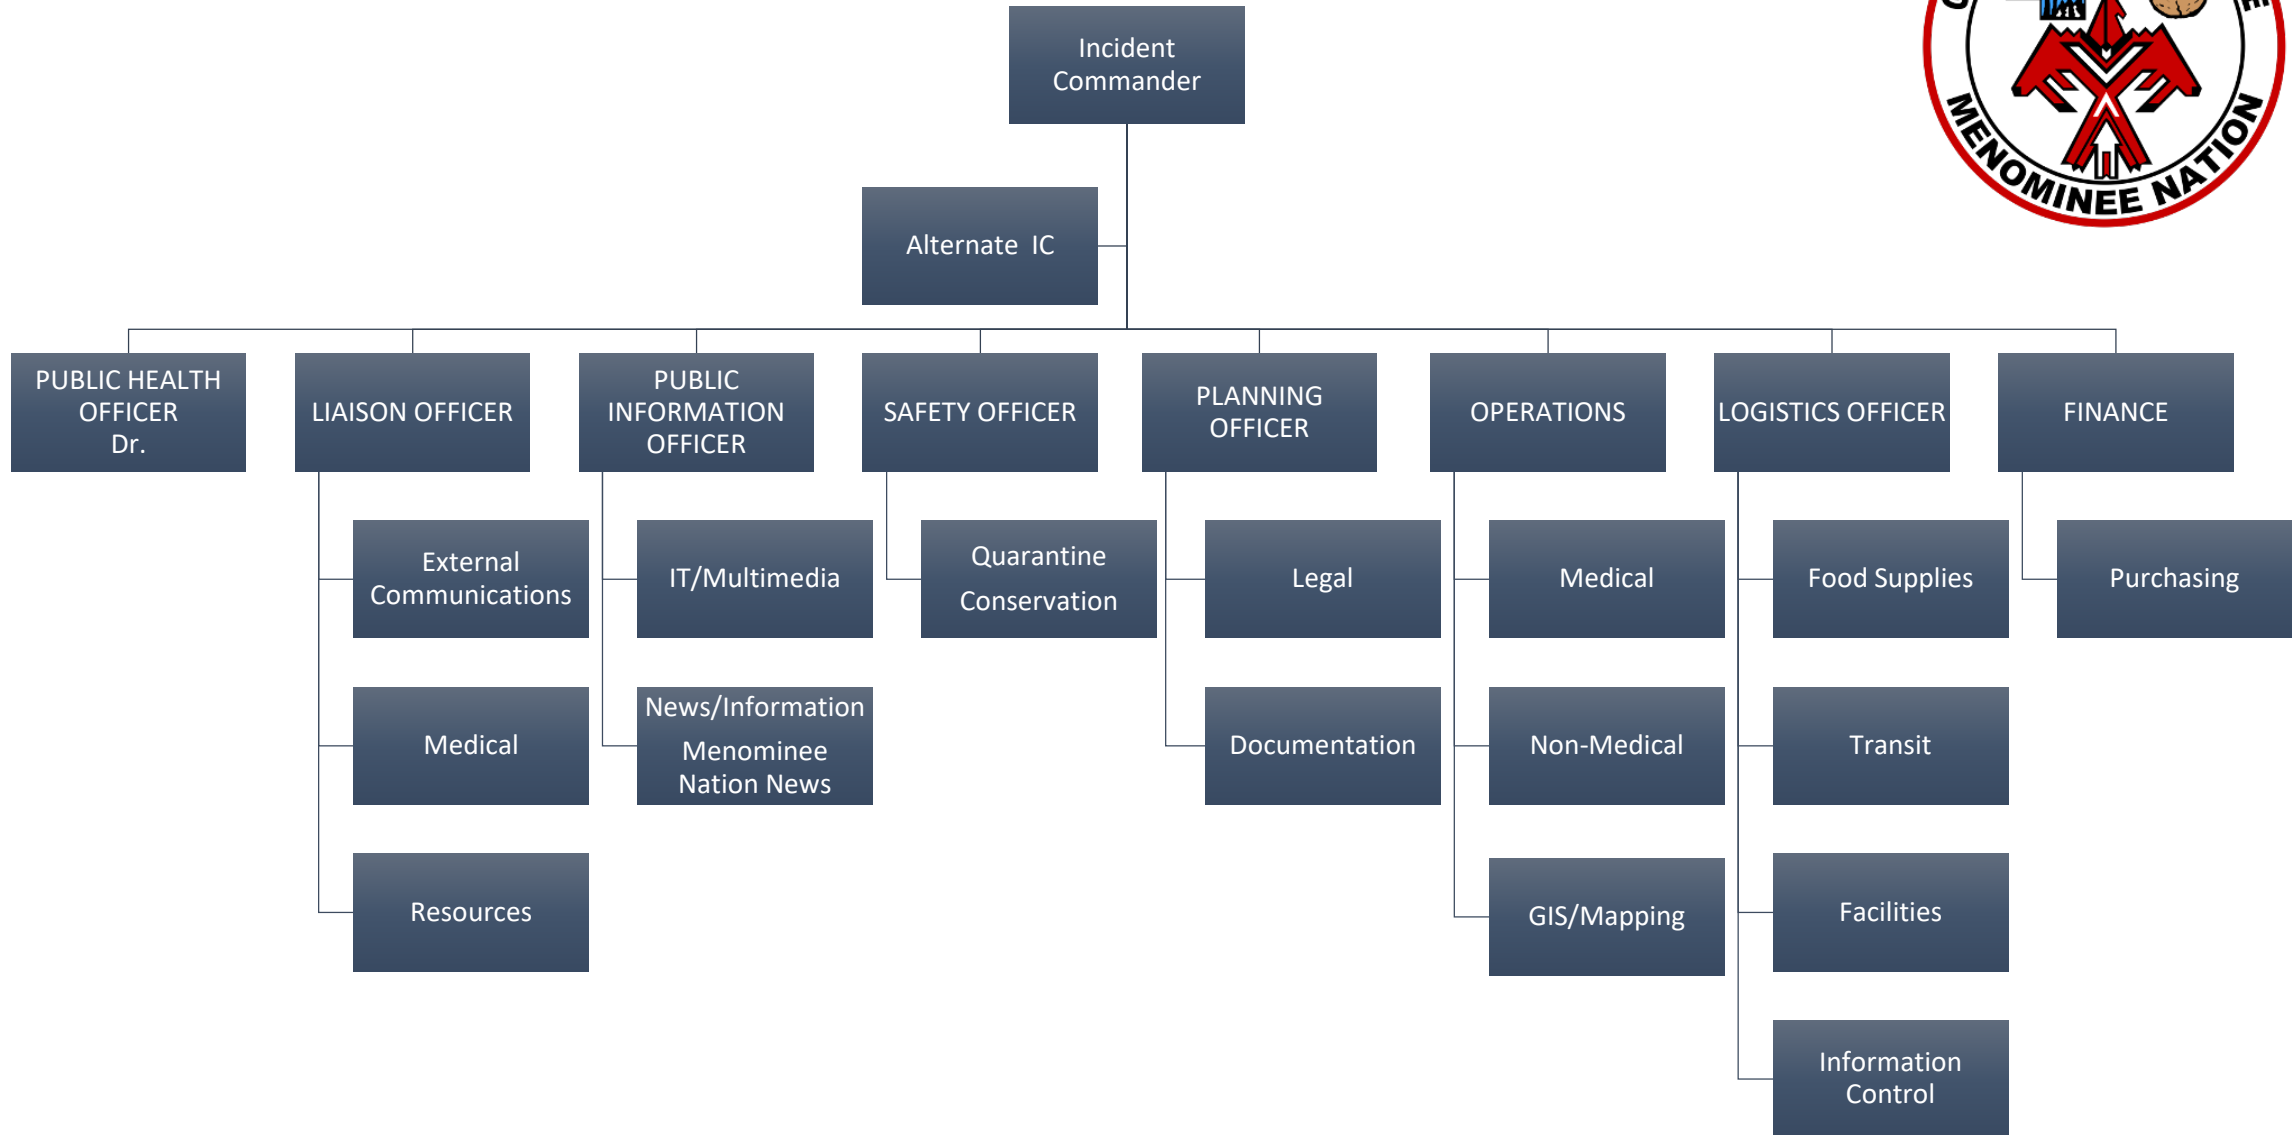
Incident Commander

Alternate IC

PUBLIC HEALTH OFFICER
Dr.

LIAISON OFFICER

External Communications

Medical

Resources

PUBLIC INFORMATION OFFICER

IT/Multimedia

News/Information
Menominee Nation News

SAFETY OFFICER

Quarantine Conservation

PLANNING OFFICER

Legal

Documentation

OPERATIONS

Medical

Non-Medical

GIS/Mapping

LOGISTICS OFFICER

Food Supplies

Transit

Facilities

Information Control

FINANCE

Purchasing

MENOMINEE NATION